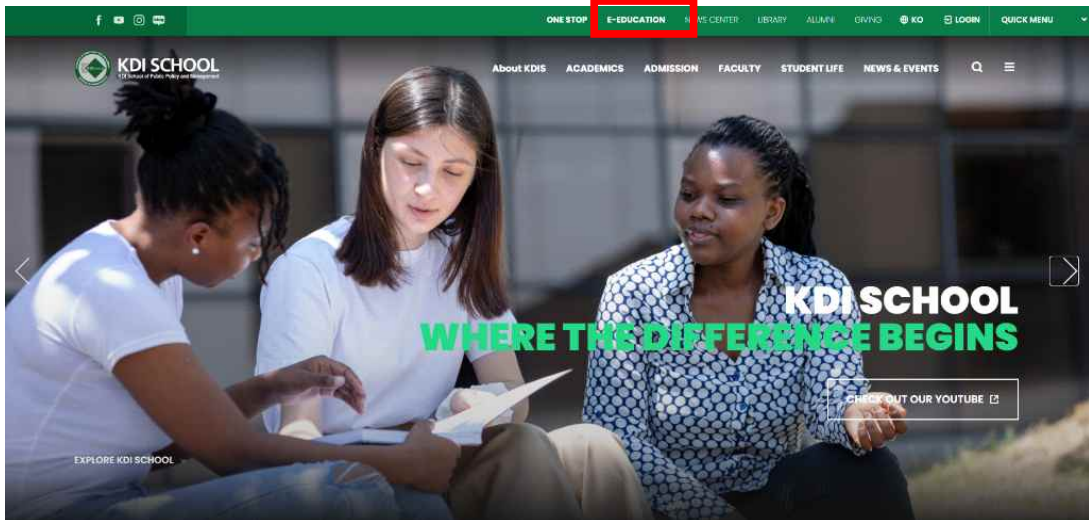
ONE STOP E-EDUCATION NEWS CENTER LIBRARY ALUMNI GIVING KO LOGIN QUICK MENU

KDI SCHOOL
KDI School of Public Policy and Management

About KDIS ACADEMICS ADMISSION FACULTY STUDENT LIFE NEWS & EVENTS

KDI SCHOOL
WHERE THE DIFFERENCE BEGINS

CHECK OUT OUR YOUTUBE

EXPLORE KDI SCHOOL